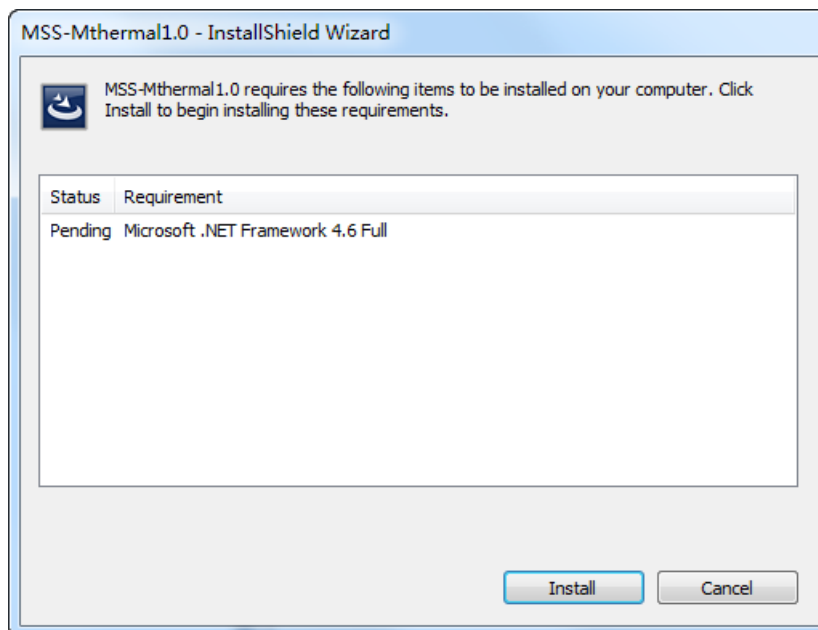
MSS-Mthermal1.0 - InstallShield Wizard

MSS-Mthermal1.0 requires the following items to be installed on your computer. Click Install to begin installing these requirements.

| Status | Requirement |
|---|---|
| Pending | Microsoft .NET Framework 4.6 Full |

Install

Cancel